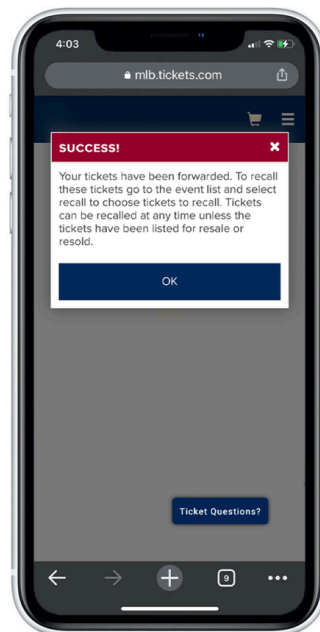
4:03

mlb.tickets.com

SUCCESS!

✖

Your tickets have been forwarded. To recall these tickets go to the event list and select recall to choose tickets to recall. Tickets can be recalled at any time unless the tickets have been listed for resale or resold.

OK

Ticket Questions?

9